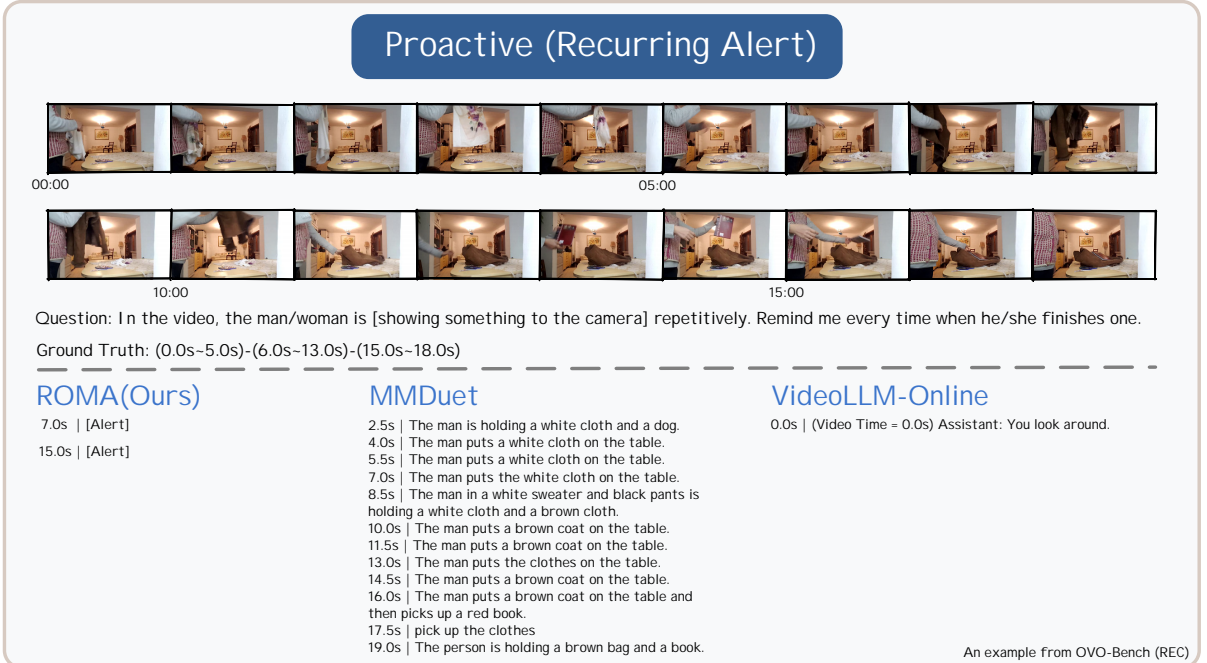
Proactive (Recurring Alert)

00:00

05:00

10:00

15:00

Question: In the video, the man/woman is [showing something to the camera] repetitively. Remind me every time when he/she finishes one.

Ground Truth: (0.0s~5.0s)-(6.0s~13.0s)-(15.0s~18.0s)

ROMA(Ours)

7.0s | [Alert]

15.0s | [Alert]

MMDuet

2.5s | The man is holding a white cloth and a dog.
4.0s | The man puts a white cloth on the table.
5.5s | The man puts a white cloth on the table.
7.0s | The man puts the white cloth on the table.
8.5s | The man in a white sweater and black pants is holding a white cloth and a brown cloth.
10.0s | The man puts a brown coat on the table.
11.5s | The man puts a brown coat on the table.
13.0s | The man puts the clothes on the table.
14.5s | The man puts a brown coat on the table.
16.0s | The man puts a brown coat on the table and then picks up a red book.
17.5s | pick up the clothes
19.0s | The person is holding a brown bag and a book.

VideoLLM-Online

0.0s | (Video Time = 0.0s) Assistant: You look around.

An example from OVO-Bench (REC)